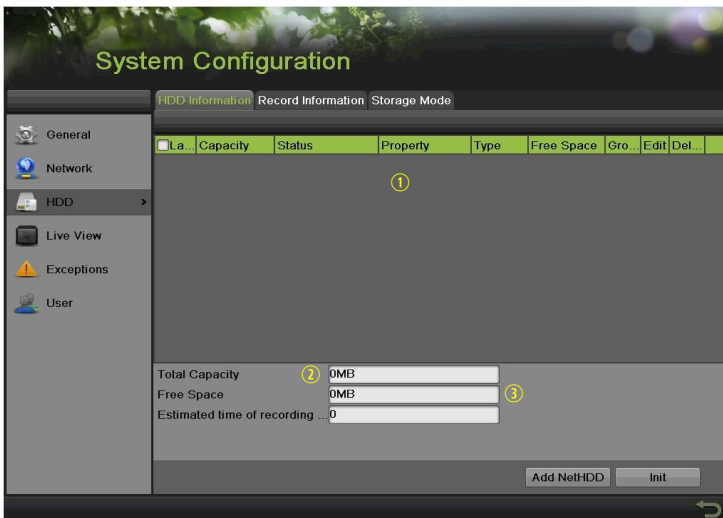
System Configuration

HDD Information Record Information Storage Mode

General
Network
HDD >
Live View
Exceptions
User

| La... | Capacity | Status | Property | Type | Free Space | Gro... | Edit | Del... |
|---|---|---|---|---|---|---|---|---|

①

Total Capacity ② 0MB
Free Space 0MB ③
Estimated time of recording ... 0

Add NetHDD Init